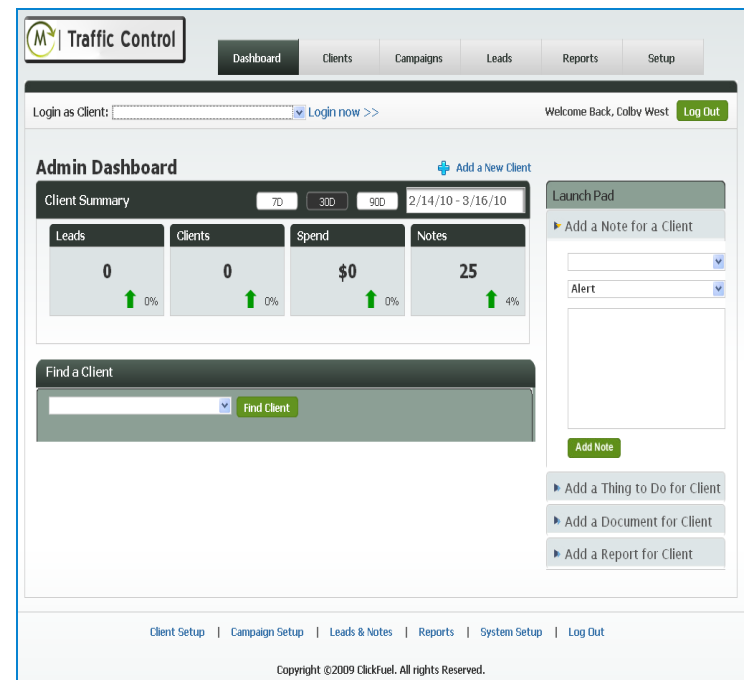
M | Traffic Control

Dashboard | Clients | Campaigns | Leads | Reports | Setup

Login as Client: Login now >>

Welcome Back, Colby West Log Out

Admin Dashboard

Add a New Client

Client Summary 7D 30D 90D 2/14/10 - 3/16/10

| Leads | Clients | Spend | Notes |
|---|---|---|---|
| 0 | 0 | $0 | 25 |
| 0% | 0% | 0% | 4% |

Find a Client

Find Client

Launch Pad

▸ Add a Note for a Client

Alert

Add Note

▸ Add a Thing to Do for Client

▸ Add a Document for Client

▸ Add a Report for Client

Client Setup | Campaign Setup | Leads & Notes | Reports | System Setup | Log Out

Copyright ©2009 ClickFuel. All rights Reserved.